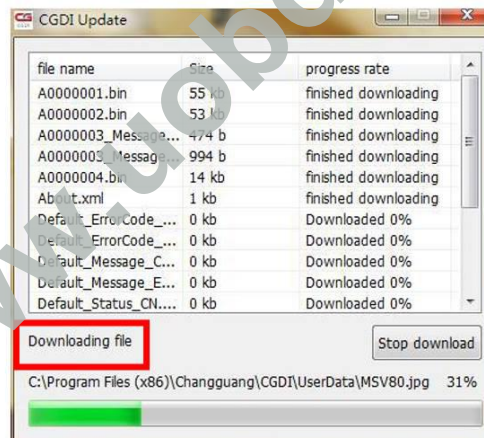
CGDI Update

| file name | Size | progress rate |
|---|---|---|
| A0000001.bin | 55 kb | finished downloading |
| A0000002.bin | 53 kb | finished downloading |
| A0000003_Message... | 474 b | finished downloading |
| A0000003_Message... | 994 b | finished downloading |
| A0000004.bin | 14 kb | finished downloading |
| About.xml | 1 kb | finished downloading |
| Default_ErrorCode_... | 0 kb | Downloaded 0% |
| Default_ErrorCode_... | 0 kb | Downloaded 0% |
| Default_Message_C... | 0 kb | Downloaded 0% |
| Default_Message_E... | 0 kb | Downloaded 0% |
| Default_Status_CN... | 0 kb | Downloaded 0% |

Downloading file

Stop download

C:\Program Files (x86)\Changguang\CGDI\UserData\MSV80.jpg 31%

www.uobd